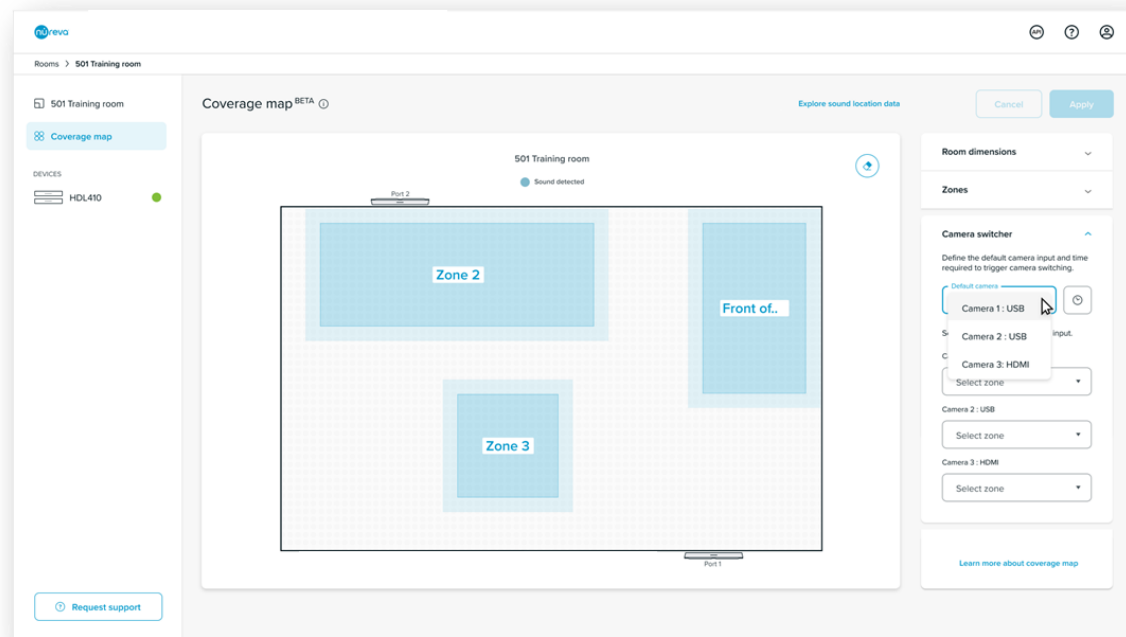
nureva

API

Rooms > 501 Training room

501 Training room

Coverage map

DEVICES

HDL410

Request support

Coverage map BETA ⓘ

Explore sound location data

Cancel

Apply

501 Training room

Sound detected

Port 2

Zone 2

Front of..

Zone 3

Port 1

Room dimensions

Zones

Camera switcher

Define the default camera input and time required to trigger camera switching.

Default camera

Camera 1 : USB

Camera 2 : USB

Camera 3: HDMI

Se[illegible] input.

C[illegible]

Select zone

Camera 2 : USB

Select zone

Camera 3 : HDMI

Select zone

Learn more about coverage map